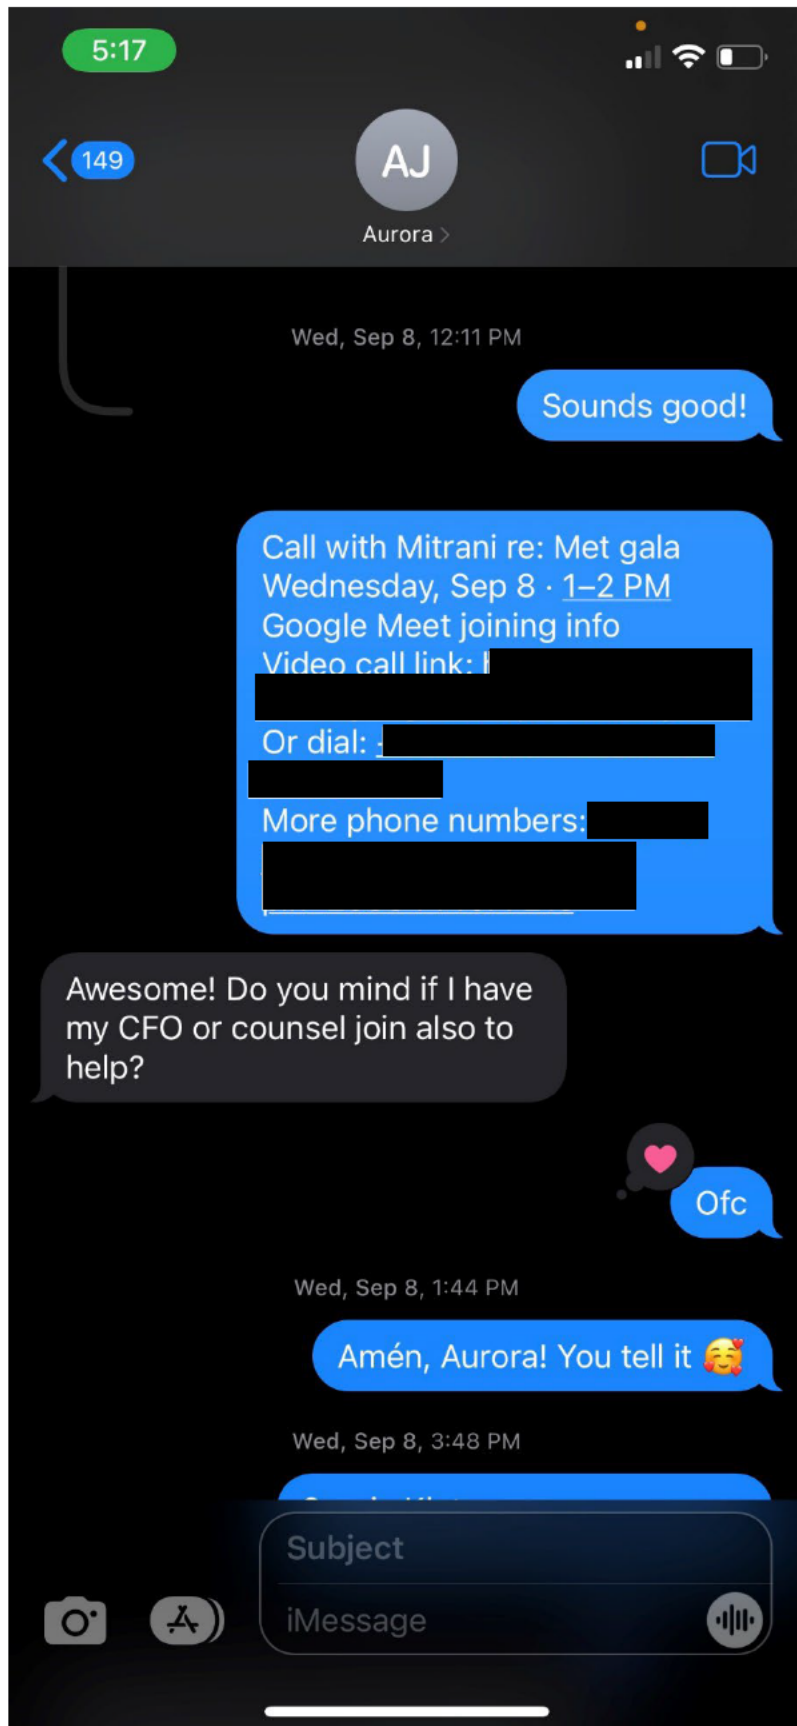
5:17

149

AJ

Aurora

Wed, Sep 8, 12:11 PM

Sounds good!

Call with Mitrani re: Met gala
Wednesday, Sep 8 · 1–2 PM
Google Meet joining info
Video call link: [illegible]
Or dial: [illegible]
More phone numbers: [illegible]

Awesome! Do you mind if I have my CFO or counsel join also to help?

Ofc

Wed, Sep 8, 1:44 PM

Amén, Aurora! You tell it 🥰

Wed, Sep 8, 3:48 PM

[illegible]

Subject

iMessage